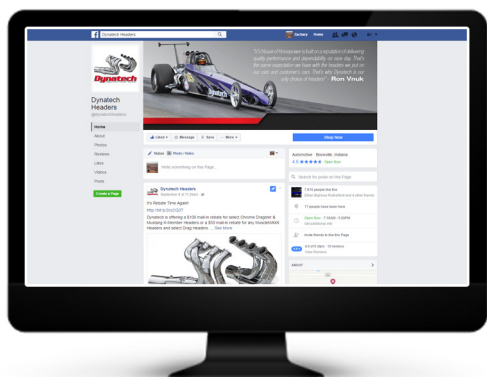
Dynatech Headers

Zachary Home

"It's Pace of Horsepower is built on a reputation of delivering quality performance and dependability on race day. That's the same expectation we have with the headers we put on our cars and customer's cars. That's why Dynatech is our only choice of headers!" - Ron Vnuk

Dynatech

Dynatech Headers
@DynatechHeaders

Home
About
Photos
Reviews
Likes
Videos
Posts
Create a Page

Liked
Message
Save
More
Shop Now

Status
Photo / Video
Write something on this Page...

Dynatech Headers
September 6 at 11:30am

It's Rebate Time Again!
http://bit.ly/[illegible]

Dynatech is offering a $100 mail-in rebate for select Chrome Dragster & Mustang II Header Headers or a $50 mail-in rebate for any Race Tech Headers and select Drag Headers. ... See More

Automotive · Boonville, Indiana
4.8 ★★★★★ Open Now

Search for posts on this Page

7,678 people like this
Robert Mackey, Rutherford and 4 other friends

77 people have been here

Open Now · 7:30AM - 5:00PM

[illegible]

Invite friends to like this Page

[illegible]

ABOUT